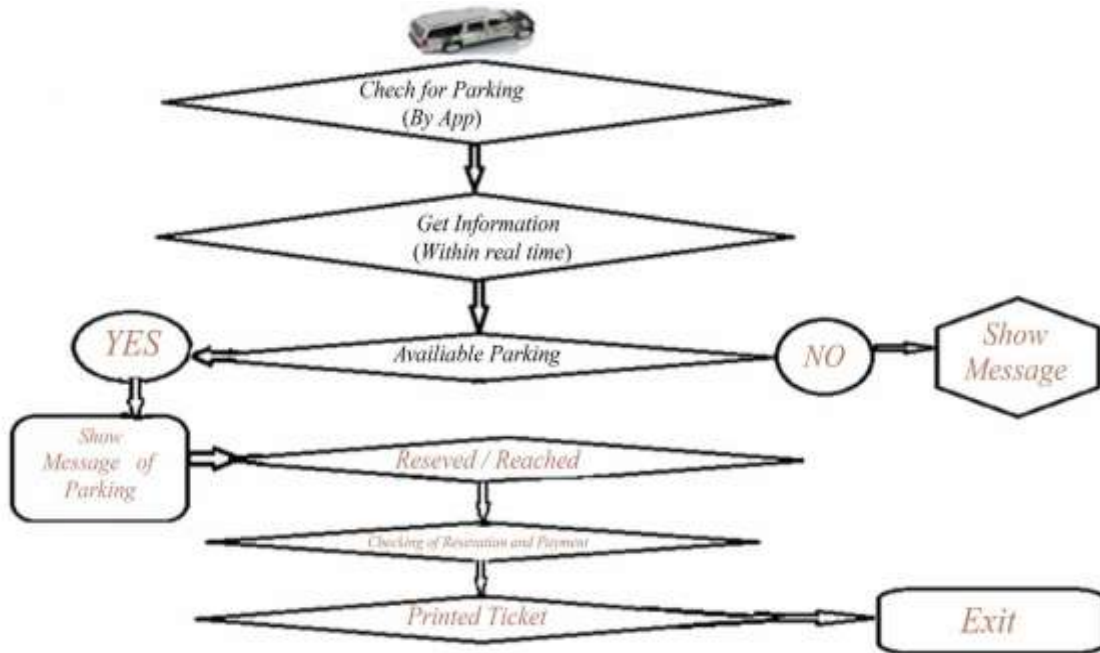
Chech for Parking
(By App)

Get Information
(Within real time)

YES

Availiable Parking

NO

Show Message

Show Message of Parking

Reseved / Reached

Checking of Resrvation and Payment

Printed Ticket

Exit